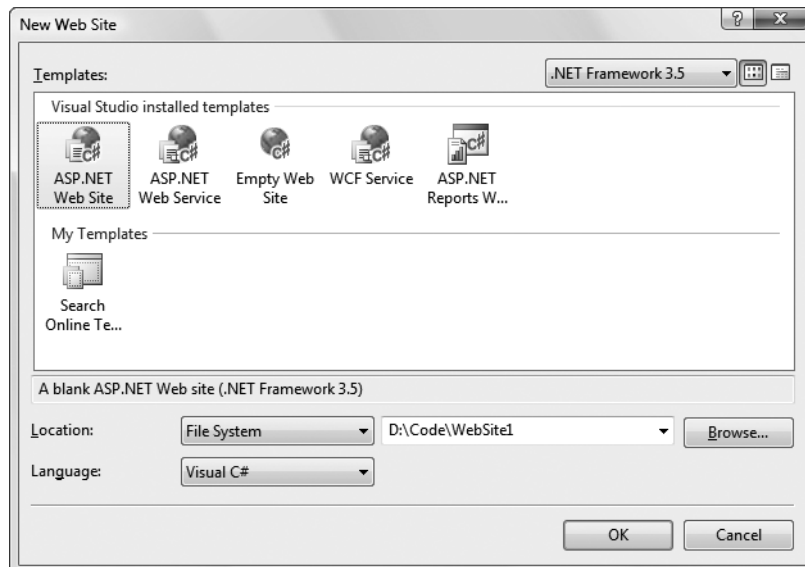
New Web Site

? X

Templates:

.NET Framework 3.5

Visual Studio installed templates

ASP.NET Web Site

ASP.NET Web Service

Empty Web Site

WCF Service

ASP.NET Reports W...

My Templates

Search Online Te...

A blank ASP.NET Web site (.NET Framework 3.5)

Location:

File System

D:\Code\WebSite1

Browse...

Language:

Visual C#

OK

Cancel